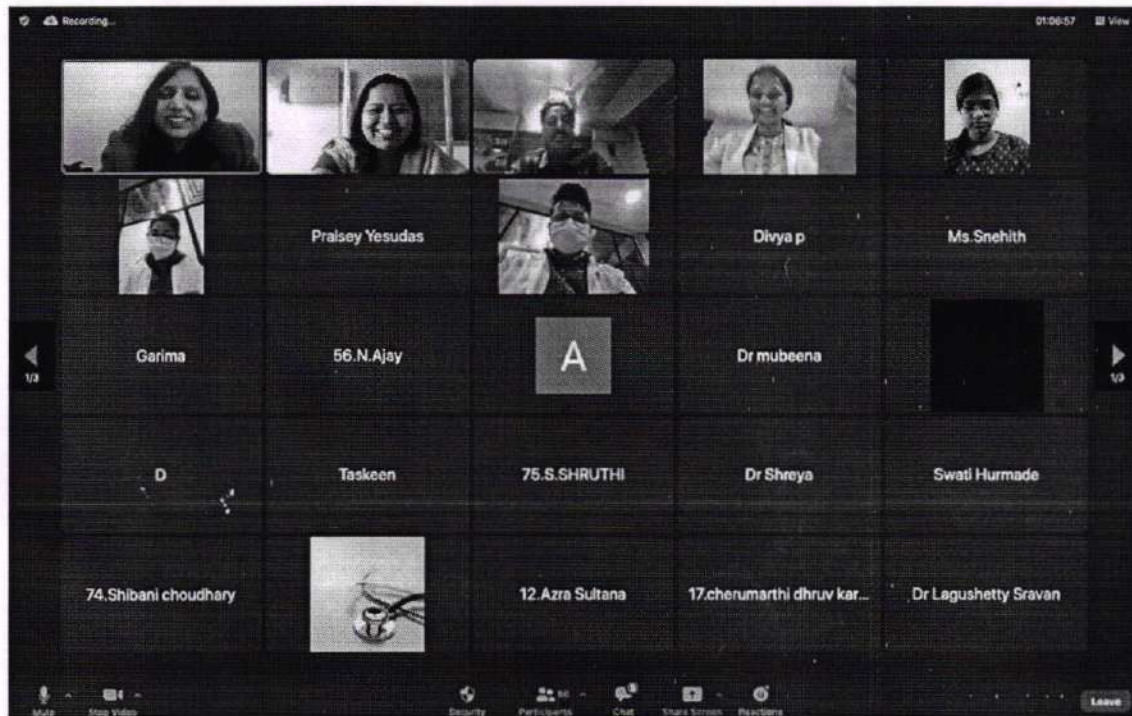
Recording...

01:06:57 View

Praisey Yesudas

Divya p

Ms.Snehith

Garima

56.N.Ajay

A

Dr mubeena

1/3

1/3

D

Taskeen

75.S.SHRUTHI

Dr Shreya

Swati Hurmade

74.Shibani choudhary

12.Azra Sultana

17.cherumarthi dhruv kar...

Dr Lagushetty Sravan

Mute

Stop Video

Security

Participants

Chat

Share Screen

Reactions

Leave